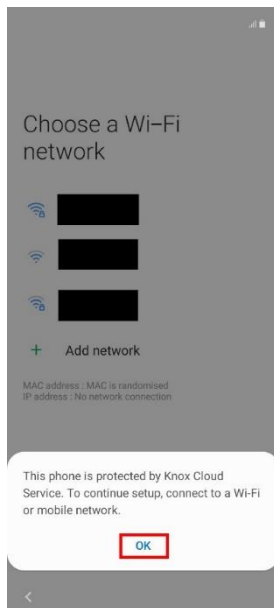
Choose a Wi-Fi network

+ Add network

MAC address : MAC is randomised
IP address : No network connection

This phone is protected by Knox Cloud Service. To continue setup, connect to a Wi-Fi or mobile network.

OK